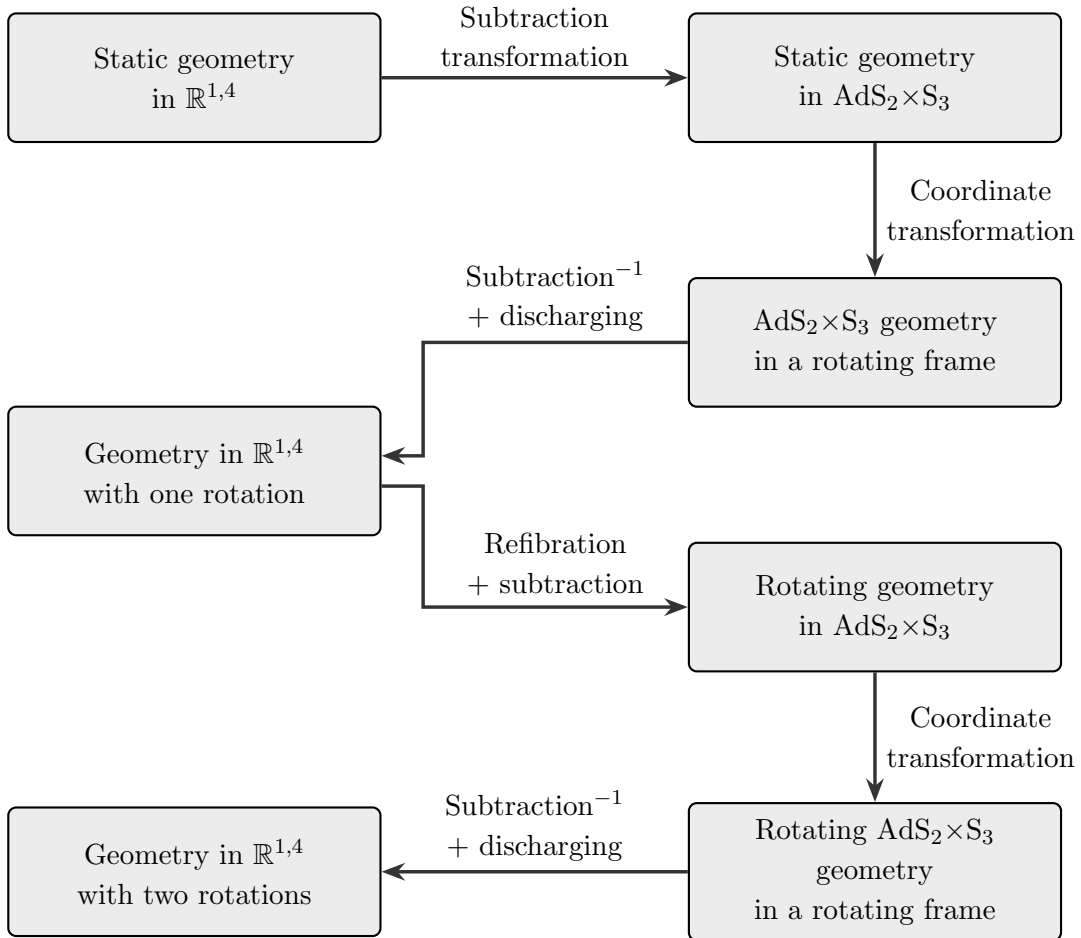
Static geometry in $\mathbb{R}^{1,4}$

Subtraction transformation

Static geometry in $AdS_2 \times S_3$

Coordinate transformation

Subtraction$^{-1}$ + discharging

$AdS_2 \times S_3$ geometry in a rotating frame

Geometry in $\mathbb{R}^{1,4}$ with one rotation

Refibration + subtraction

Rotating geometry in $AdS_2 \times S_3$

Coordinate transformation

Subtraction$^{-1}$ + discharging

Geometry in $\mathbb{R}^{1,4}$ with two rotations

Rotating $AdS_2 \times S_3$ geometry in a rotating frame